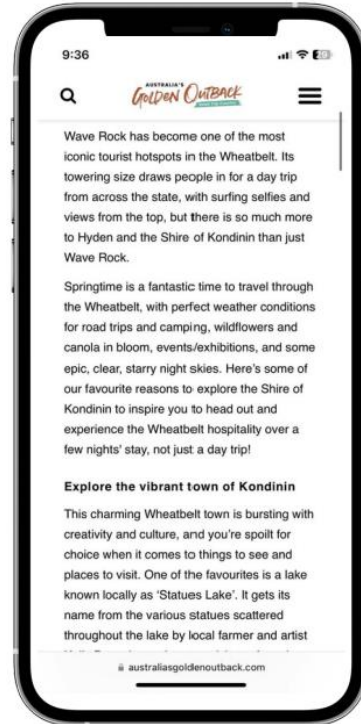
9:36

AUSTRALIA'S
GOLDEN OUTBACK
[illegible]

Wave Rock has become one of the most iconic tourist hotspots in the Wheatbelt. Its towering size draws people in for a day trip from across the state, with surfing selfies and views from the top, but there is so much more to Hyden and the Shire of Kondinin than just Wave Rock.

Springtime is a fantastic time to travel through the Wheatbelt, with perfect weather conditions for road trips and camping, wildflowers and canola in bloom, events/exhibitions, and some epic, clear, starry night skies. Here's some of our favourite reasons to explore the Shire of Kondinin to inspire you to head out and experience the Wheatbelt hospitality over a few nights' stay, not just a day trip!

Explore the vibrant town of Kondinin

This charming Wheatbelt town is bursting with creativity and culture, and you're spoilt for choice when it comes to things to see and places to visit. One of the favourites is a lake known locally as 'Statues Lake'. It gets its name from the various statues scattered throughout the lake by local farmer and artist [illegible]

australiasgoldenoutback.com